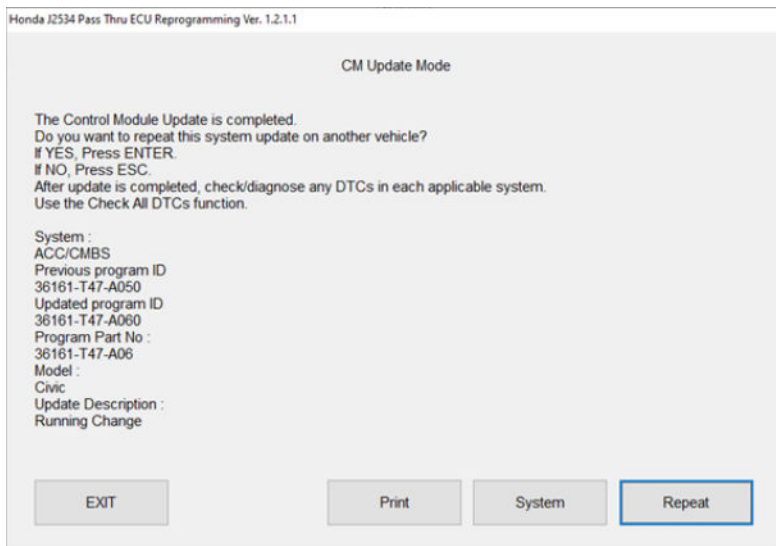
Honda J2534 Pass Thru ECU Reprogramming Ver. 1.2.1.1

CM Update Mode

The Control Module Update is completed.
Do you want to repeat this system update on another vehicle?
If YES, Press ENTER.
If NO, Press ESC.
After update is completed, check/diagnose any DTCs in each applicable system.
Use the Check All DTCs function.

System :
ACC/CMBS
Previous program ID
36161-T47-A050
Updated program ID
36161-T47-A060
Program Part No :
36161-T47-A06
Model :
Civic
Update Description :
Running Change

EXIT

Print

System

Repeat